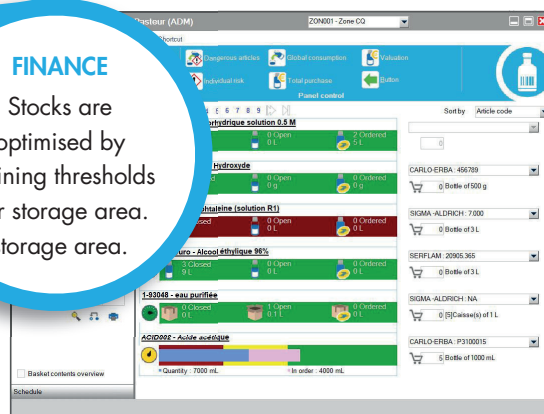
FINANCE

Stocks are optimised by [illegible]ining thresholds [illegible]r storage area. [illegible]torage area.

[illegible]asteur (ADM)

ZON001 - Zone CQ

Shortcut

Dangerous articles

Global consumption

Valuation

Individual risk

Total purchase

Button

Panel control

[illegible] 6 7 8 9

Sort by

Article code

0

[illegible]hydrique solution 0.5 M

0 Open

2 Ordered

5 L

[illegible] Hydroxyde

0 Open

0 g

0 Ordered

0 g

CARLO-ERBA : 456789

0 Bottle of 500 g

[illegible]htaleine (solution R1)

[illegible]osed

0 Open

0 L

0 Ordered

0 L

SIGMA-ALDRICH : 7.000

0 Bottle of 3 L

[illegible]uro - Alcool éthylique 96%

3 Closed

9 L

0 Open

0 L

0 Ordered

0 L

SERFLAM : 20905.365

0 Bottle of 3 L

1-93048 - eau purifiée

0 Closed

0 L

1 Open

0.1 L

0 Ordered

0 L

SIGMA-ALDRICH : NA

0 [S]Caisse(s) of 1 L

ACID002 - Acide acétique

CARLO-ERBA : P3100015

5 Bottle of 1000 mL

Quantity : 7000 mL

In order : 4000 mL

Basket contents overview

Schedule